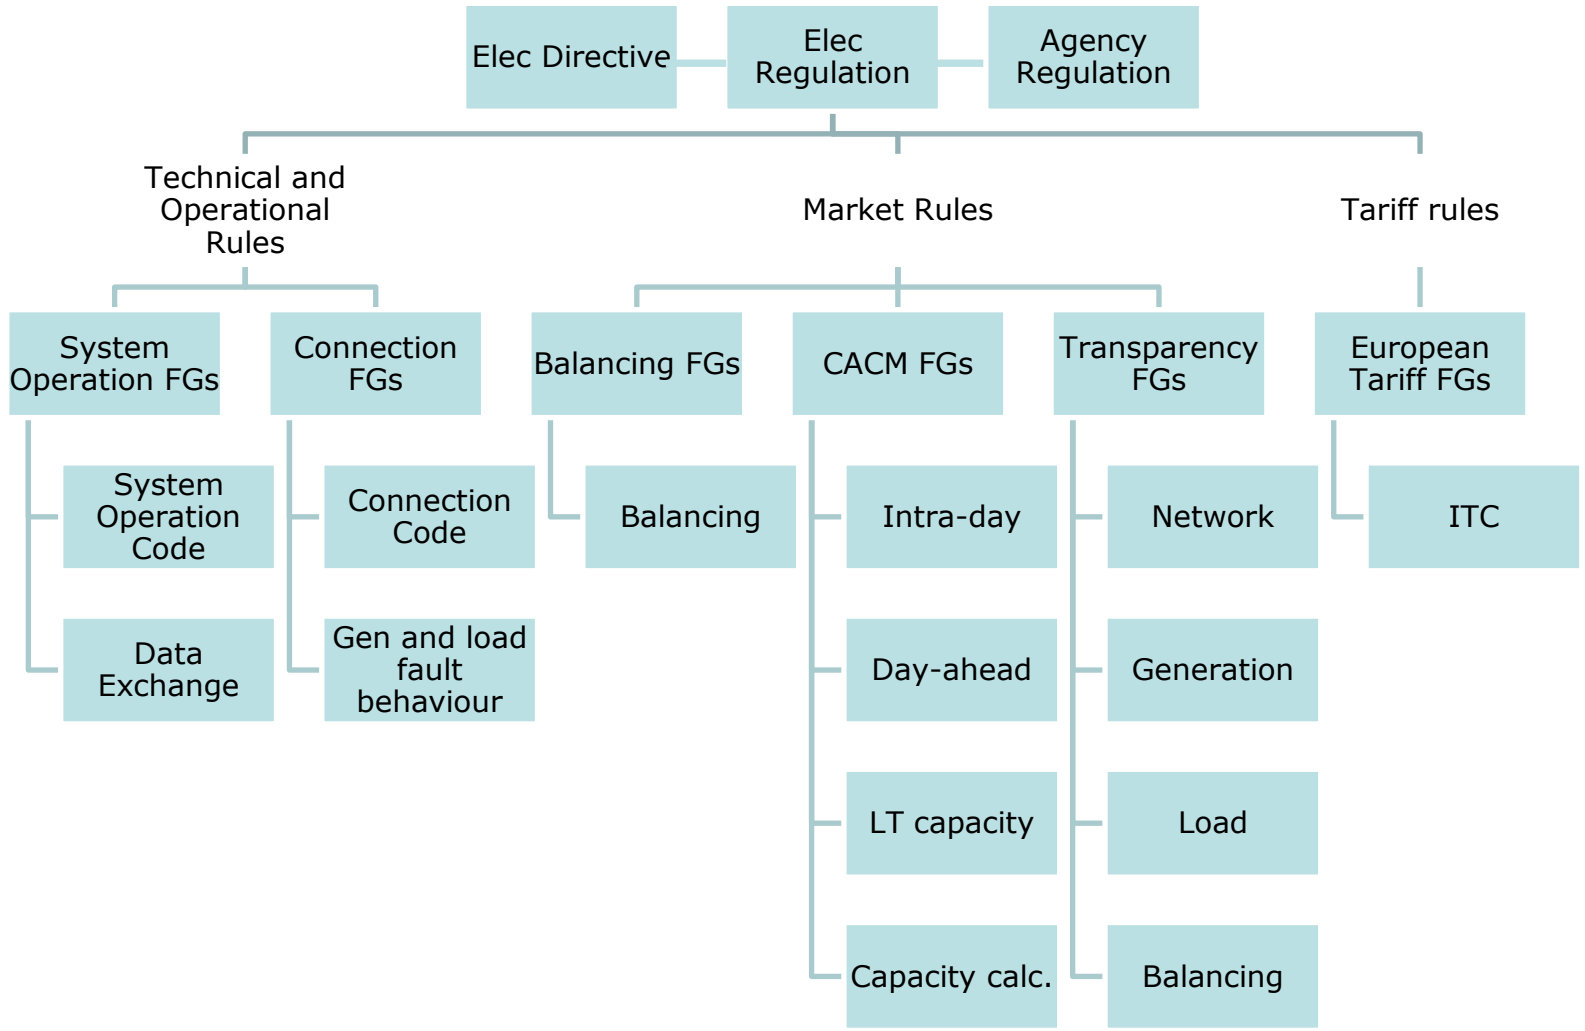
Elec Directive

Elec Regulation

Agency Regulation

Technical and Operational Rules

Market Rules

Tariff rules

System Operation FGs

Connection FGs

Balancing FGs

CACM FGs

Transparency FGs

European Tariff FGs

System Operation Code

Connection Code

Balancing

Intra-day

Network

ITC

Data Exchange

Gen and load fault behaviour

Day-ahead

Generation

LT capacity

Load

Capacity calc.

Balancing